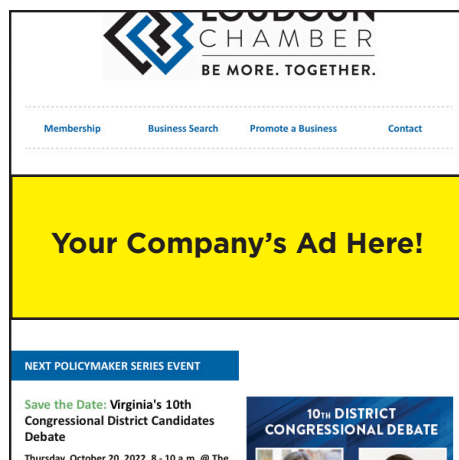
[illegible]
CHAMBER
BE MORE. TOGETHER.

Membership
Business Search
Promote a Business
Contact

Your Company's Ad Here!

NEXT POLICYMAKER SERIES EVENT

Save the Date: Virginia's 10th Congressional District Candidates Debate

Thursday, October 20, 2022, 8 - 10 a.m. @ The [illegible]

10TH DISTRICT CONGRESSIONAL DEBATE